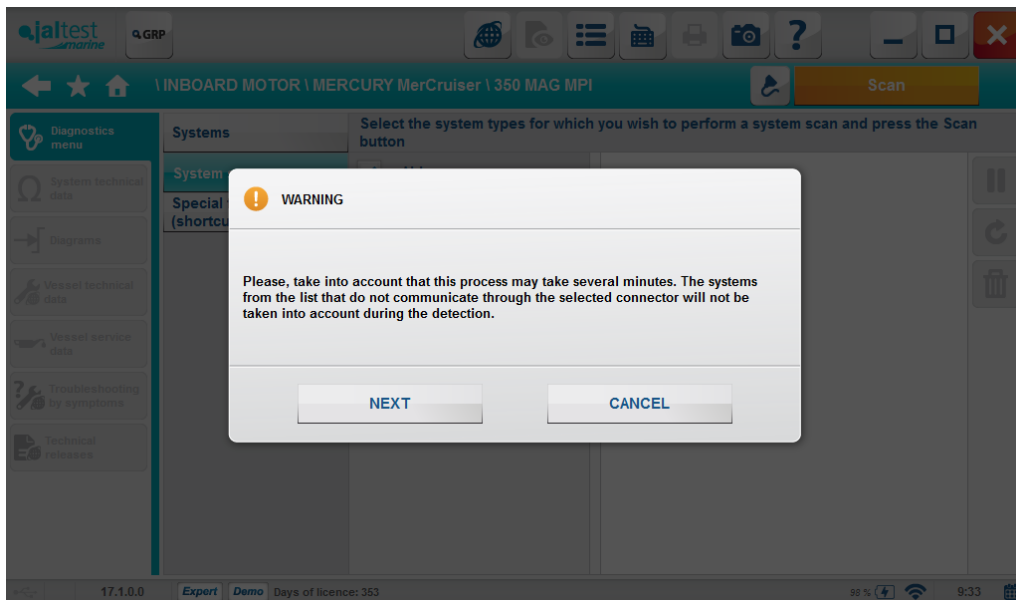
jaltest marine

GRP

\ INBOARD MOTOR \ MERCURY MerCruiser \ 350 MAG MPI

Scan

Diagnostics menu

System technical data

Diagrams

Vessel technical data

Vessel service data

Troubleshooting by symptoms

Technical releases

Systems

System

Special (shortcu

Select the system types for which you wish to perform a system scan and press the Scan button

WARNING

Please, take into account that this process may take several minutes. The systems from the list that do not communicate through the selected connector will not be taken into account during the detection.

NEXT

CANCEL

17.1.0.0

Expert

Demo

Days of licence: 353

98 %

9:33